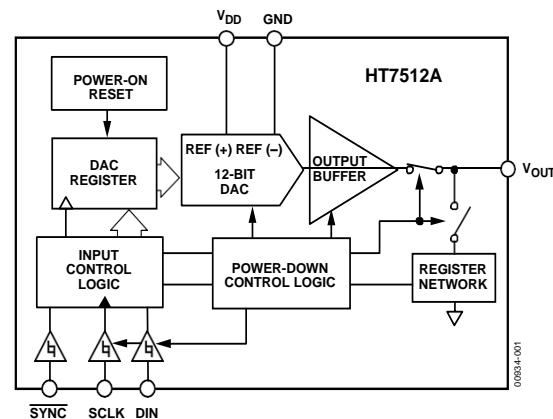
$V_{DD}$ GND

HT7512A

POWER-ON RESET

DAC REGISTER

REF (+) REF (–)

12-BIT DAC

OUTPUT BUFFER

$V_{OUT}$

INPUT CONTROL LOGIC

POWER-DOWN CONTROL LOGIC

REGISTER NETWORK

$\overline{SYNC}$ SCLK DIN

00934-001